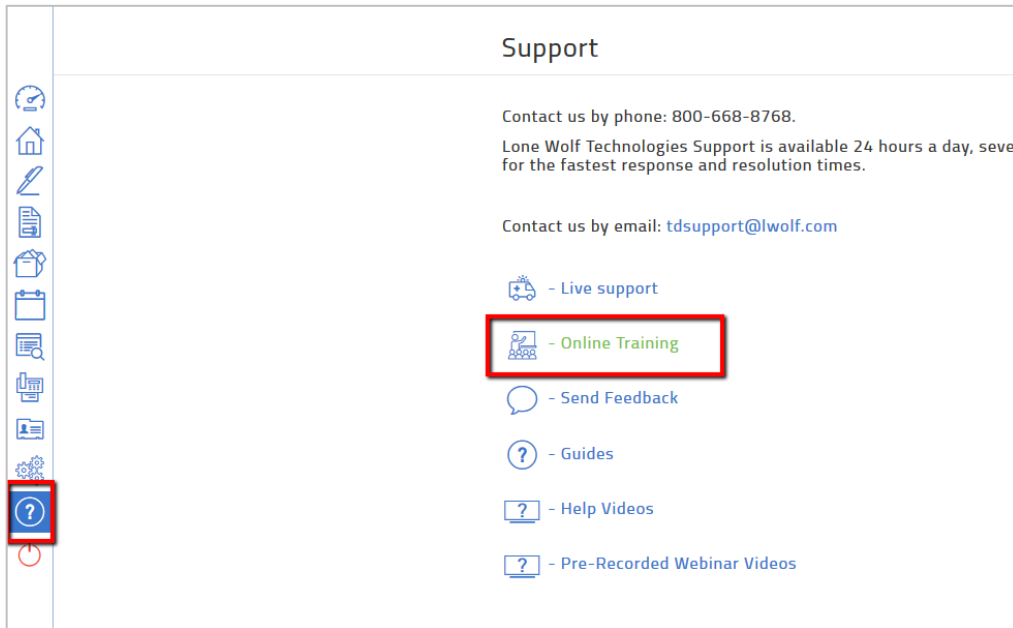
Support

Contact us by phone: 800-668-8768.

Lone Wolf Technologies Support is available 24 hours a day, seve for the fastest response and resolution times.

Contact us by email: tdsupport@lwolf.com

- Live support

- Online Training

- Send Feedback

- Guides

- Help Videos

- Pre-Recorded Webinar Videos